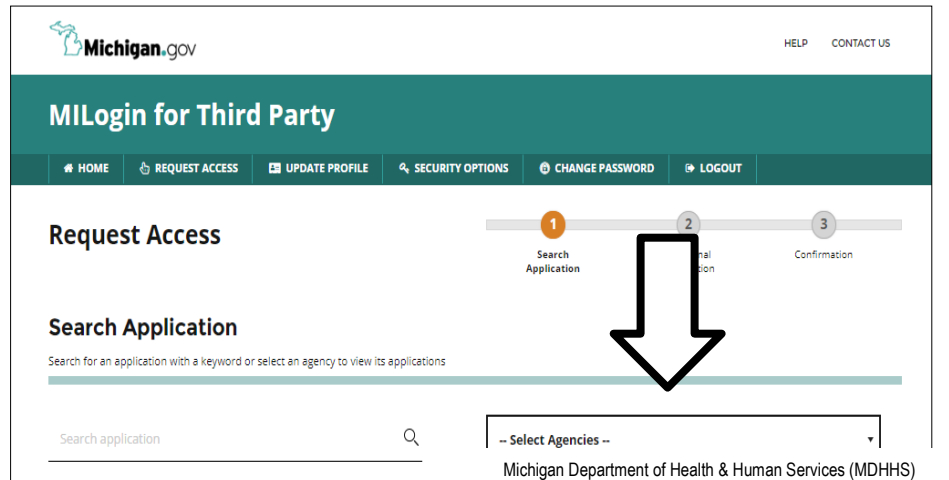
Michigan.gov

HELP CONTACT US

MILogin for Third Party

HOME REQUEST ACCESS UPDATE PROFILE SECURITY OPTIONS CHANGE PASSWORD LOGOUT

Request Access

1 Search Application
2 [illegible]nal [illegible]tion
3 Confirmation

Search Application

Search for an application with a keyword or select an agency to view its applications

Search application

-- Select Agencies --

Michigan Department of Health & Human Services (MDHHS)